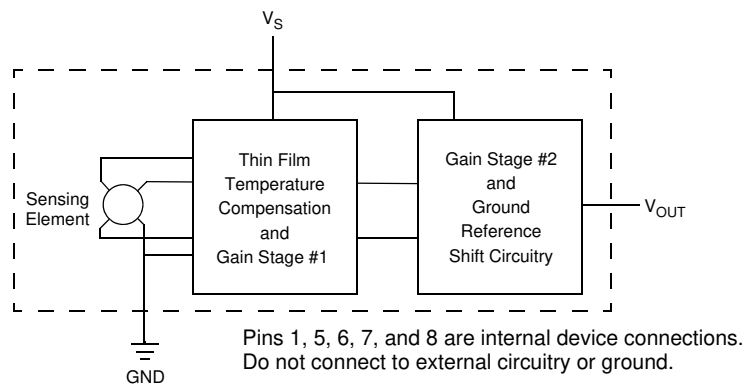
$V_S$

Sensing Element

Thin Film Temperature Compensation and Gain Stage #1

Gain Stage #2 and Ground Reference Shift Circuitry

$V_{OUT}$

GND

Pins 1, 5, 6, 7, and 8 are internal device connections. Do not connect to external circuitry or ground.